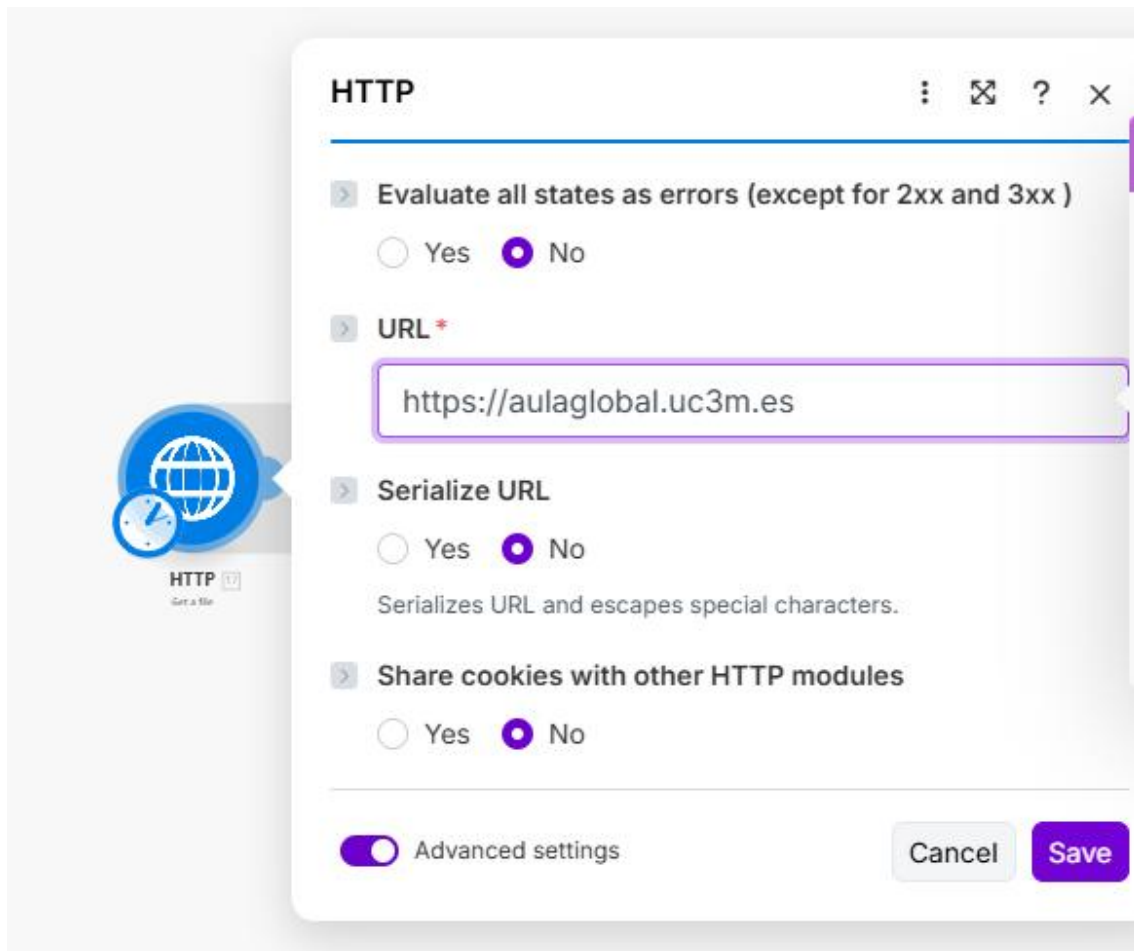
HTTP

Evaluate all states as errors (except for 2xx and 3xx )

Yes No

URL *

https://aulaglobal.uc3m.es

Serialize URL

Yes No

Serializes URL and escapes special characters.

Share cookies with other HTTP modules

Yes No

Advanced settings

Cancel Save

HTTP 17

Get a file